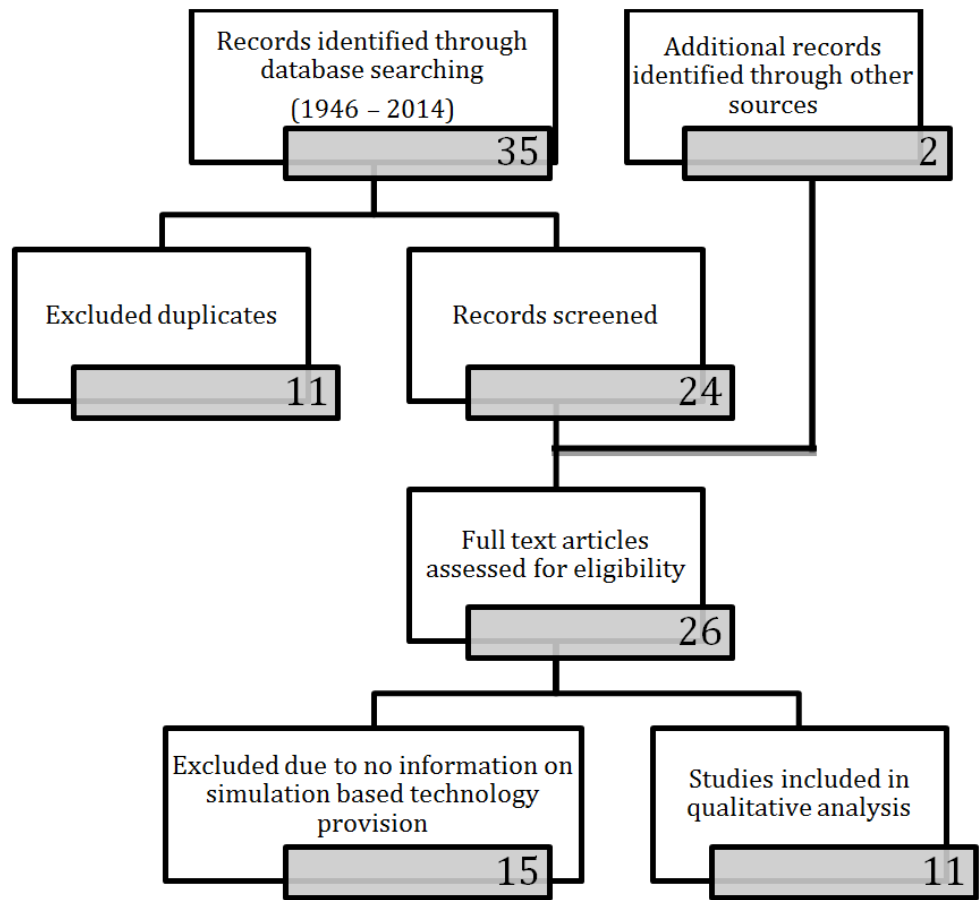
Records identified through database searching (1946 – 2014)
35

Additional records identified through other sources
2

Excluded duplicates
11

Records screened
24

Full text articles assessed for eligibility
26

Excluded due to no information on simulation based technology provision
15

Studies included in qualitative analysis
11